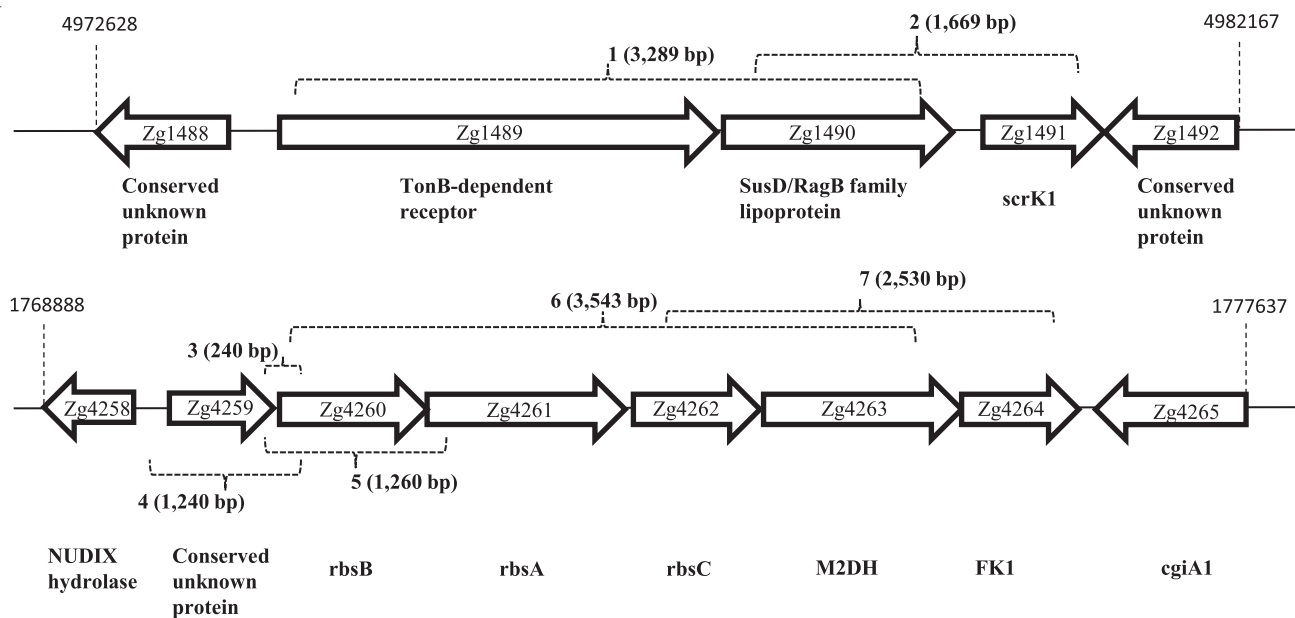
4972628

2 (1,669 bp)

4982167

1 (3,289 bp)

Zg1488 Zg1489 Zg1490 Zg1491 Zg1492

Conserved unknown protein

TonB-dependent receptor

SusD/RagB family lipoprotein

scrK1

Conserved unknown protein

7 (2,530 bp)

1768888

6 (3,543 bp)

1777637

3 (240 bp)

Zg4258 Zg4259 Zg4260 Zg4261 Zg4262 Zg4263 Zg4264 Zg4265

4 (1,240 bp)

5 (1,260 bp)

NUDIX hydrolase

Conserved unknown protein

rbsB

rbsA

rbsC

M2DH

FK1

cgiA1